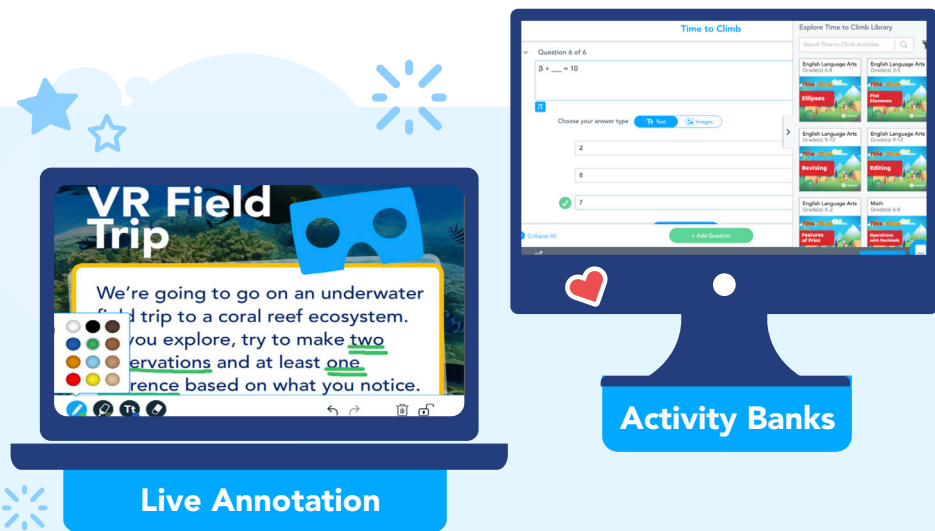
VR Field Trip

We're going to go on an underwater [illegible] trip to a coral reef ecosystem. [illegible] you explore, try to make two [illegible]ervations and at least one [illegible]rence based on what you notice.

Live Annotation

Time to Climb

Question 6 of 6

$3 + \_\_ = 10$

Choose your answer type

Text

Images

2

8

7

Collapse All

+ Add Question

Explore Time to Climb Library

Search Time to Climb Activities

English Language Arts
Grade(s) 6-8

Ellipses

English Language Arts
Grade(s) 3-5

Plot Elements

English Language Arts
Grade(s) 9-12

Revising

English Language Arts
Grade(s) 9-12

Editing

English Language Arts
Grade(s) K-2

Features of Print

Math
Grade(s) 6-8

Operations with Decimals

Activity Banks